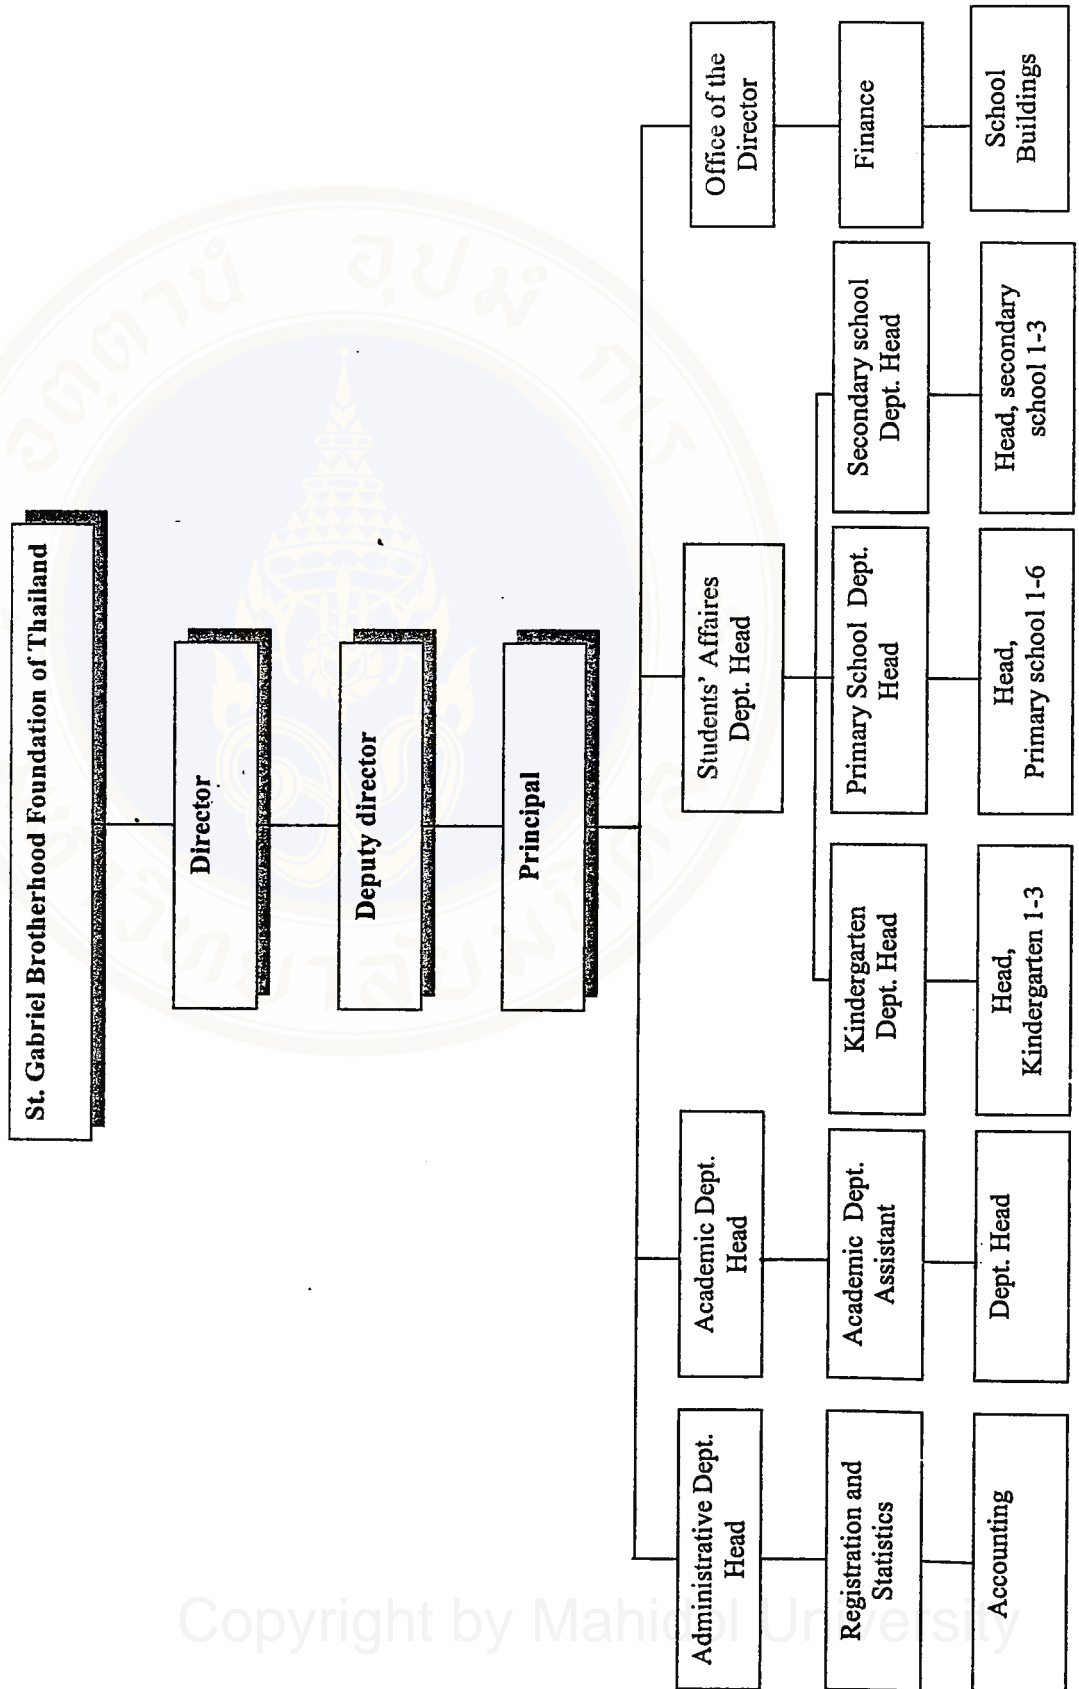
St. Gabriel Brotherhood Foundation of Thailand

Director

Deputy director

Principal

Administrative Dept. Head

Registration and Statistics

Accounting

Academic Dept. Head

Academic Dept. Assistant

Dept. Head

Students' Affaires Dept. Head

Kindergarten Dept. Head

Head, Kindergarten 1-3

Primary School Dept. Head

Head, Primary school 1-6

Secondary school Dept. Head

Head, secondary school 1-3

Office of the Director

Finance

School Buildings

Copyright by Mahidol University